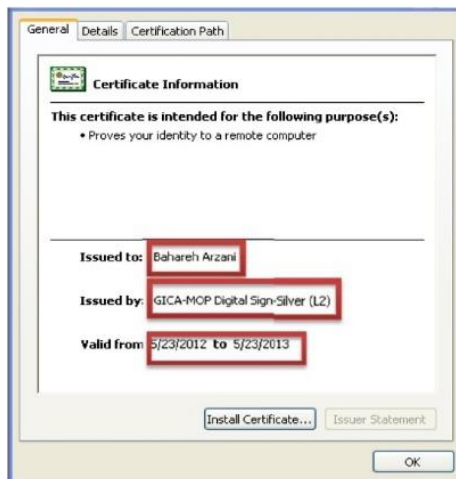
General | Details | Certification Path

Certificate Information

This certificate is intended for the following purpose(s):

• Proves your identity to a remote computer

Issued to: Bahareh Arzani

Issued by: GICA-MOP Digital Sign-Silver (L2)

Valid from 5/23/2012 to 5/23/2013

Install Certificate... | Issuer Statement

OK